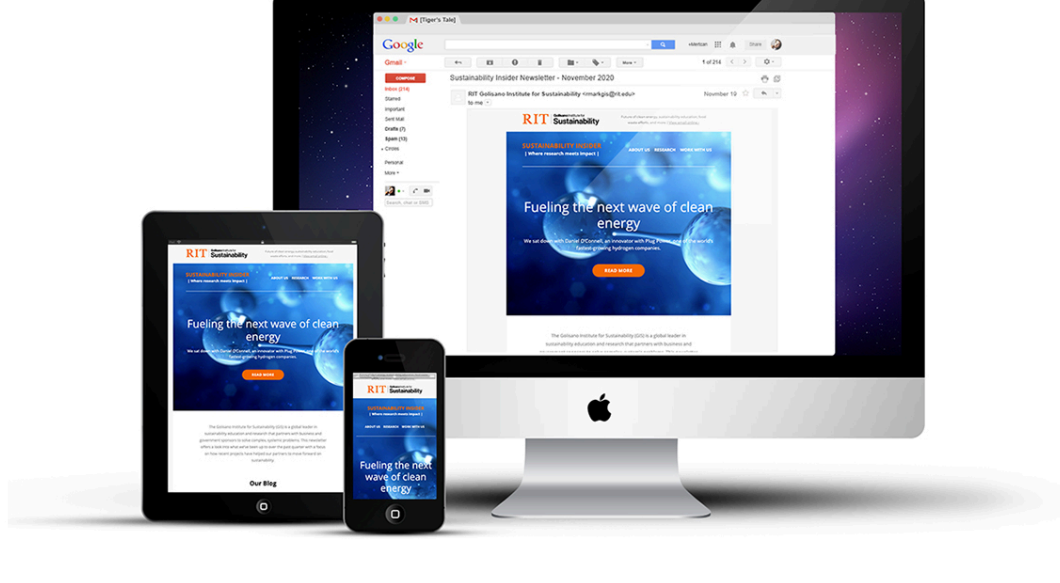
[Tiger's Tale]

Google

Gmail

COMPOSE

Inbox (214)
Starred
Important
Sent Mail
Drafts (7)
Spam (10)
Circles
Personal
More

Share

More

1 of 214

Sustainability Insider Newsletter - November 2020

RIT Golisano Institute for Sustainability <markgis@rit.edu>
to me

November 19

RIT Golisano Institute for Sustainability

SUSTAINABILITY INSIDER
| Where research meets impact |

ABOUT US RESEARCH WORK WITH US

Fueling the next wave of clean energy

We sat down with Daniel O'Connell, an innovator with Plug Power, one of the world's fastest-growing hydrogen companies.

READ MORE

The Golisano Institute for Sustainability (GIS) is a global leader in sustainability education and research that partners with business and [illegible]

RIT Golisano Institute for Sustainability

SUSTAINABILITY INSIDER
| Where research meets impact |

ABOUT US RESEARCH WORK WITH US

Fueling the next wave of clean energy

We sat down with Daniel O'Connell, an innovator with Plug Power, one of the world's fastest-growing hydrogen companies.

READ MORE

The Golisano Institute for Sustainability (GIS) is a global leader in sustainability education and research that partners with business and government sponsors to solve complex, systemic problems. This newsletter offers a look into what we've been up to over the past quarter with a focus on how recent projects have helped our partners to move forward on sustainability.

Our Blog

RIT Golisano Institute for Sustainability

SUSTAINABILITY INSIDER

ABOUT US RESEARCH WORK WITH US

Fueling the next wave of clean energy